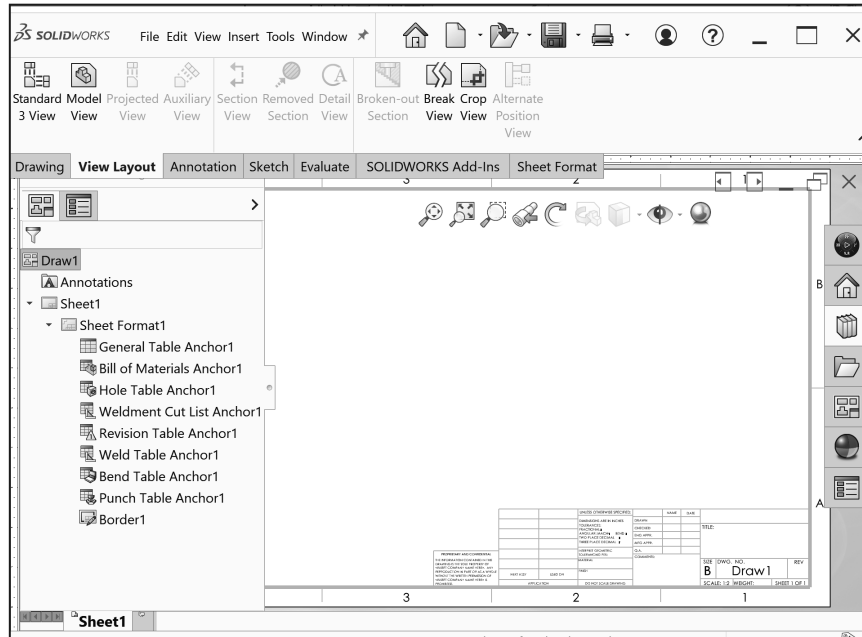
SOLIDWORKS File Edit View Insert Tools Window

Standard 3 View
Model View
Projected View
Auxiliary View
Section View
Removed Section
Detail View
Broken-out Section
Break View
Crop View
Alternate Position View

Drawing View Layout Annotation Sketch Evaluate SOLIDWORKS Add-Ins Sheet Format

Draw1
Annotations
Sheet1
Sheet Format1
General Table Anchor1
Bill of Materials Anchor1
Hole Table Anchor1
Weldment Cut List Anchor1
Revision Table Anchor1
Weld Table Anchor1
Bend Table Anchor1
Punch Table Anchor1
Border1

3 2
B
A
3 2 1

UNLESS OTHERWISE SPECIFIED: NAME DATE
DRAWN
CHECKED
ENG APPR.
MFG APPR.
Q.A.
COMMENTS:
TITLE:
PROPRIETARY AND CONFIDENTIAL
SIZE DWG. NO. REV
B Draw1
SCALE: 1:2 WEIGHT: SHEET 1 OF 1

Sheet1